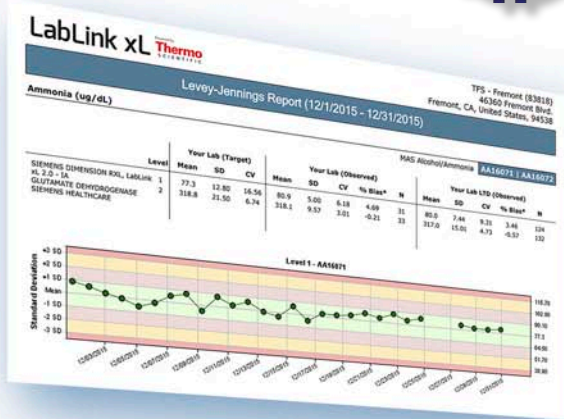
LabLink xL Thermo SCIENTIFIC

Levey-Jennings Report (12/1/2015 - 12/31/2015)

Ammonia (ug/dL)

TFS - Fremont (83818)
46360 Fremont Blvd.
Fremont, CA, United States, 94538

MAS Alcohol/Ammonia AA16071 | AA16072

| | Level | Your Lab (Target) Mean | SD | CV | Your Lab (Observed) Mean | SD | CV | % Bias* | N | Your Lab LTD (Observed) Mean | SD | CV | % Bias* | N |
|---|---|---|---|---|---|---|---|---|---|---|---|---|---|---|
| SIEMENS DIMENSION RXL, LabLink xL 2.0 - IA GLUTAMATE DEHYDROGENASE SIEMENS HEALTHCARE | 1 | 77.3 | 12.80 | 16.56 | 80.9 | 5.00 | 6.18 | 4.69 | 31 | 80.0 | 7.44 | 9.31 | 3.46 | 124 |
| | 2 | 318.8 | 21.50 | 6.74 | 318.1 | 9.57 | 3.01 | -0.21 | 33 | 317.0 | 15.01 | 4.73 | -0.57 | 132 |

Level 1 - AA16071

Standard Deviation
+3 SD
+2 SD
+1 SD
Mean
-1 SD
-2 SD
-3 SD

115.70
102.90
90.10
77.3
64.50
51.70
38.90

12/03/2015 12/05/2015 12/07/2015 12/09/2015 12/11/2015 12/13/2015 12/15/2015 12/17/2015 12/19/2015 12/21/2015 12/23/2015 12/25/2015 12/27/2015 12/29/2015 12/31/2015